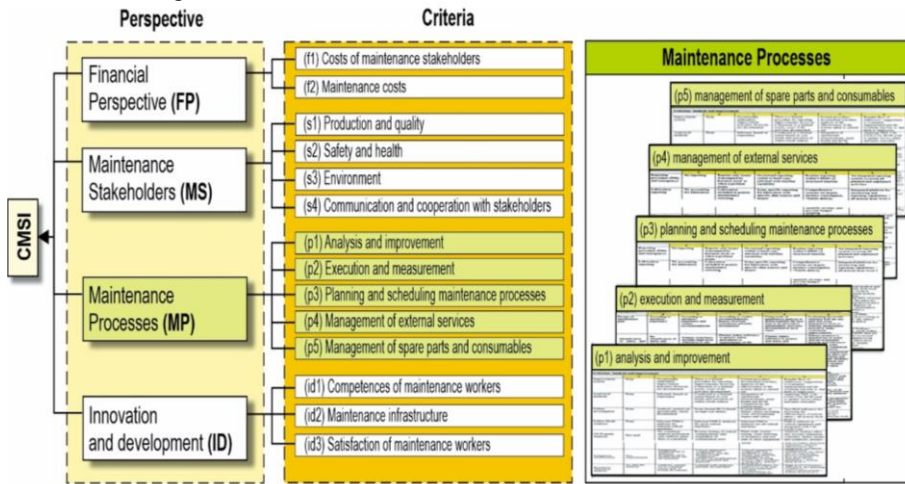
Perspective

Criteria

CMSI

Financial Perspective (FP)

Maintenance Stakeholders (MS)

Maintenance Processes (MP)

Innovation and development (ID)

(f1) Costs of maintenance stakeholders

(f2) Maintenance costs

(s1) Production and quality

(s2) Safety and health

(s3) Environment

(s4) Communication and cooperation with stakeholders

(p1) Analysis and improvement

(p2) Execution and measurement

(p3) Planning and scheduling maintenance processes

(p4) Management of external services

(p5) Management of spare parts and consumables

(id1) Competences of maintenance workers

(id2) Maintenance infrastructure

(id3) Satisfaction of maintenance workers

Maintenance Processes

(p5) management of spare parts and consumables

(p4) management of external services

(p3) planning and scheduling maintenance processes

(p2) execution and measurement

(p1) analysis and improvement

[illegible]